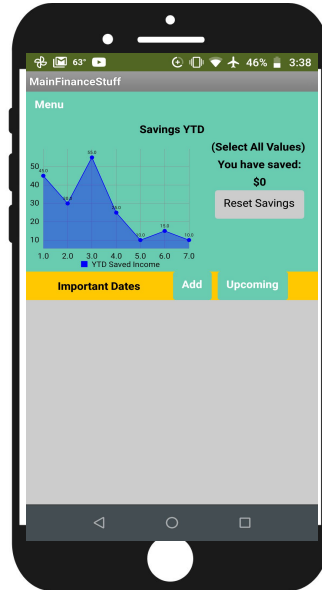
63° 46% 3:38

MainFinanceStuff

Menu

Savings YTD

(Select All Values)

You have saved:

$0

Reset Savings

50 40 30 20 10

45.0 30.0 55.0 25.0 10.0 15.0 10.0

1.0 2.0 3.0 4.0 5.0 6.0 7.0

YTD Saved Income

Important Dates

Add

Upcoming